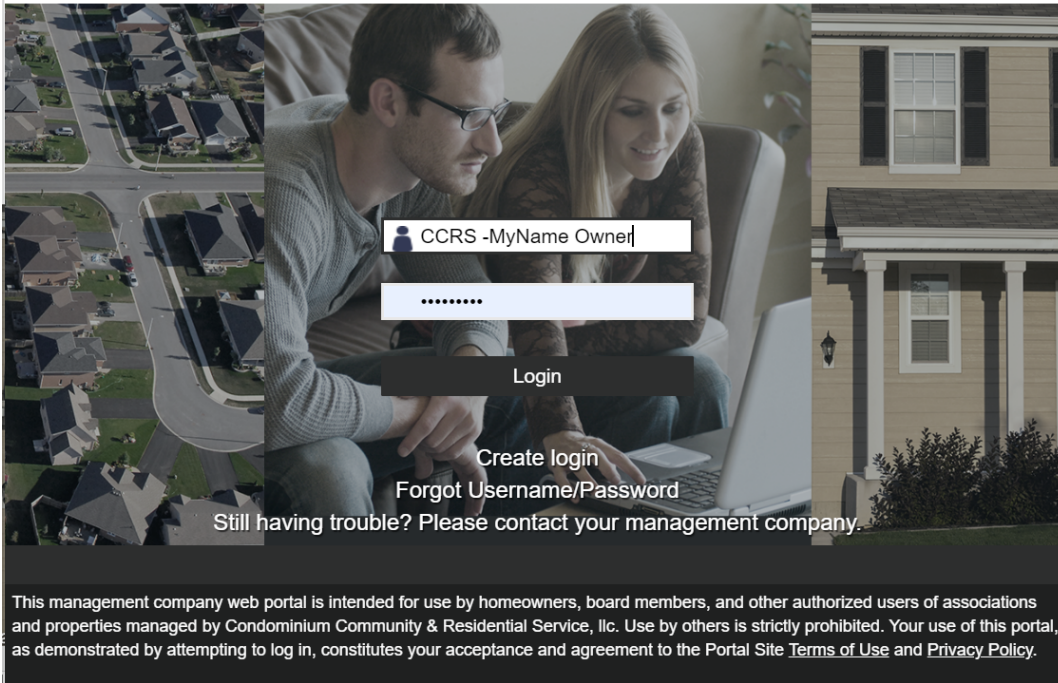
CCRS -MyName Owner

•••••••••

Login

Create login

Forgot Username/Password

Still having trouble? Please contact your management company.

This management company web portal is intended for use by homeowners, board members, and other authorized users of associations and properties managed by Condominium Community & Residential Service, llc. Use by others is strictly prohibited. Your use of this portal, as demonstrated by attempting to log in, constitutes your acceptance and agreement to the Portal Site Terms of Use and Privacy Policy.